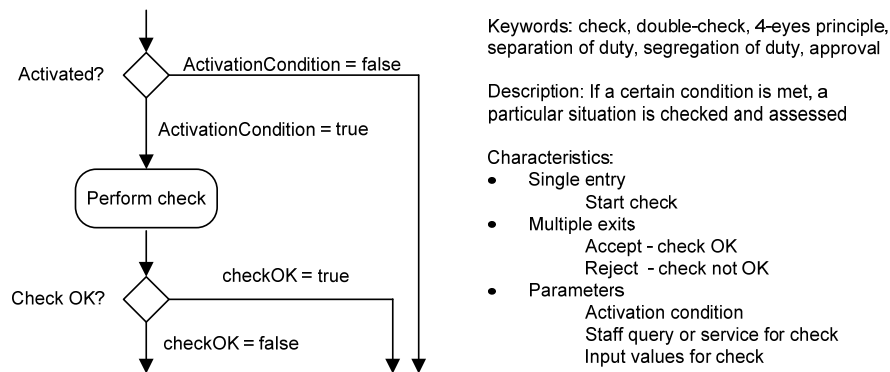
Activated?

ActivationCondition = false

ActivationCondition = true

Perform check

Check OK?

checkOK = true

checkOK = false

Keywords: check, double-check, 4-eyes principle, separation of duty, segregation of duty, approval

Description: If a certain condition is met, a particular situation is checked and assessed

Characteristics:
- Single entry
  - Start check
- Multiple exits
  - Accept - check OK
  - Reject - check not OK
- Parameters
  - Activation condition
  - Staff query or service for check
  - Input values for check